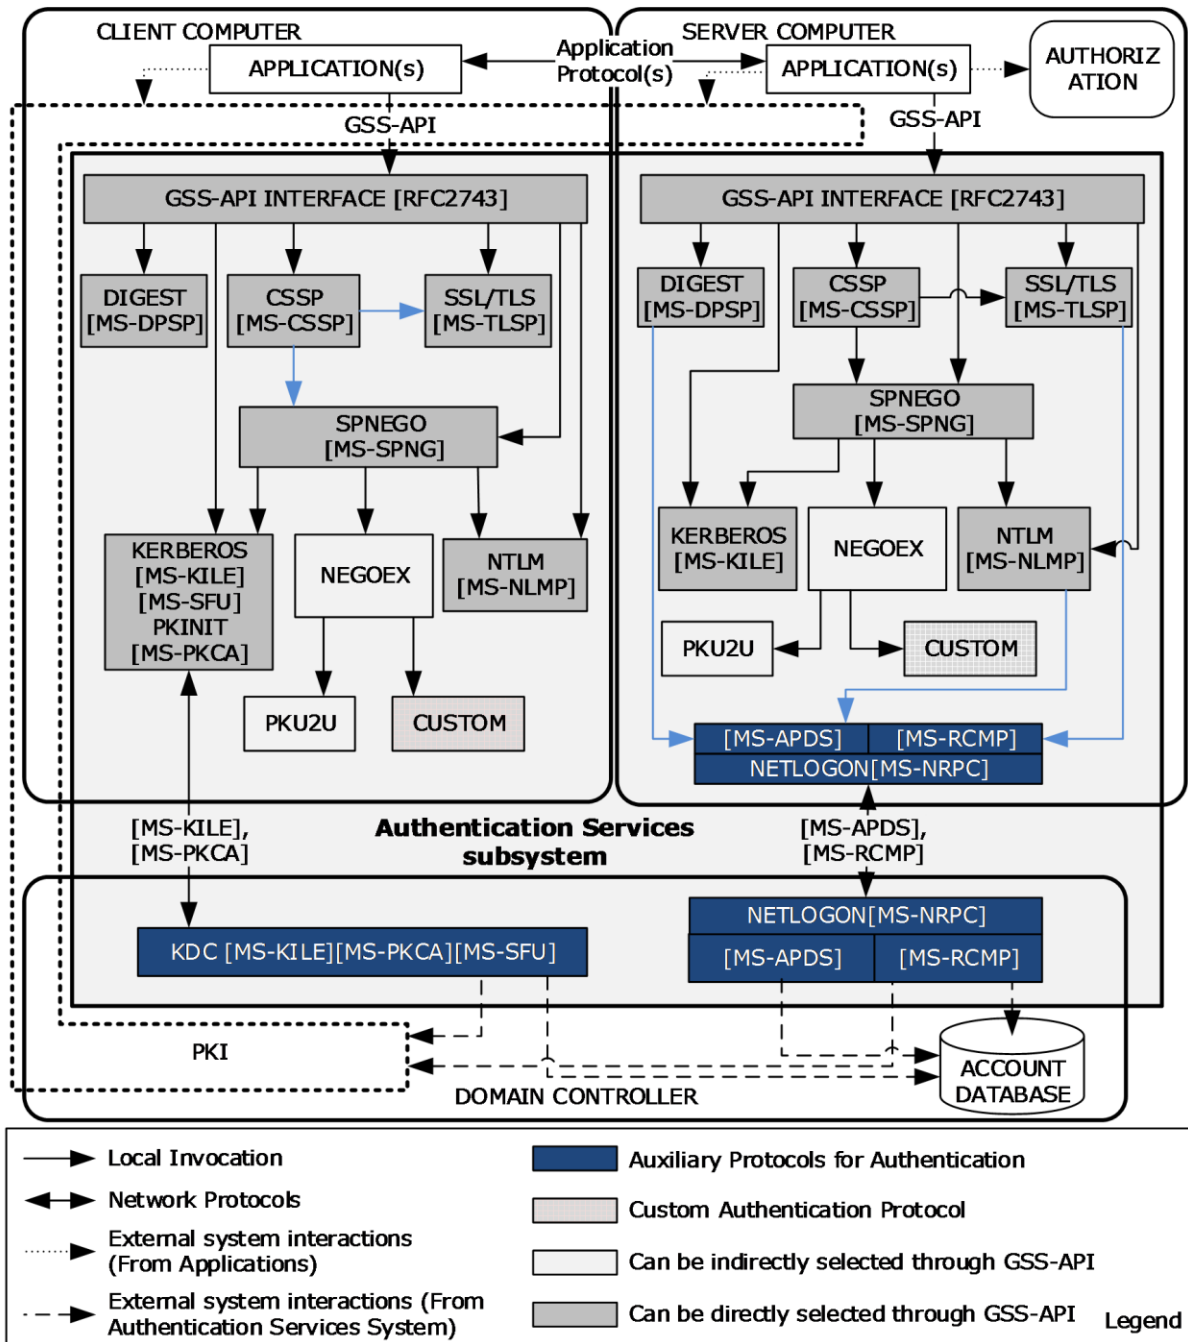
CLIENT COMPUTER

APPLICATION(s)

Application Protocol(s)

SERVER COMPUTER

APPLICATION(s)

AUTHORIZ ATION

GSS-API

GSS-API

GSS-API INTERFACE [RFC2743]

DIGEST [MS-DPSP]

CSSP [MS-CSSP]

SSL/TLS [MS-TLSP]

SPNEGO [MS-SPNG]

KERBEROS [MS-KILE] [MS-SFU] PKINIT [MS-PKCA]

NEGOEX

NTLM [MS-NLMP]

PKU2U

CUSTOM

GSS-API INTERFACE [RFC2743]

DIGEST [MS-DPSP]

CSSP [MS-CSSP]

SSL/TLS [MS-TLSP]

SPNEGO [MS-SPNG]

KERBEROS [MS-KILE]

NEGOEX

NTLM [MS-NLMP]

PKU2U

CUSTOM

[MS-APDS]

[MS-RCMP]

NETLOGON[MS-NRPC]

[MS-KILE], [MS-PKCA]

Authentication Services subsystem

[MS-APDS], [MS-RCMP]

NETLOGON[MS-NRPC]

KDC [MS-KILE][MS-PKCA][MS-SFU]

[MS-APDS]

[MS-RCMP]

PKI

ACCOUNT DATABASE

DOMAIN CONTROLLER

Local Invocation

Network Protocols

External system interactions (From Applications)

External system interactions (From Authentication Services System)

Auxiliary Protocols for Authentication

Custom Authentication Protocol

Can be indirectly selected through GSS-API

Can be directly selected through GSS-API

Legend